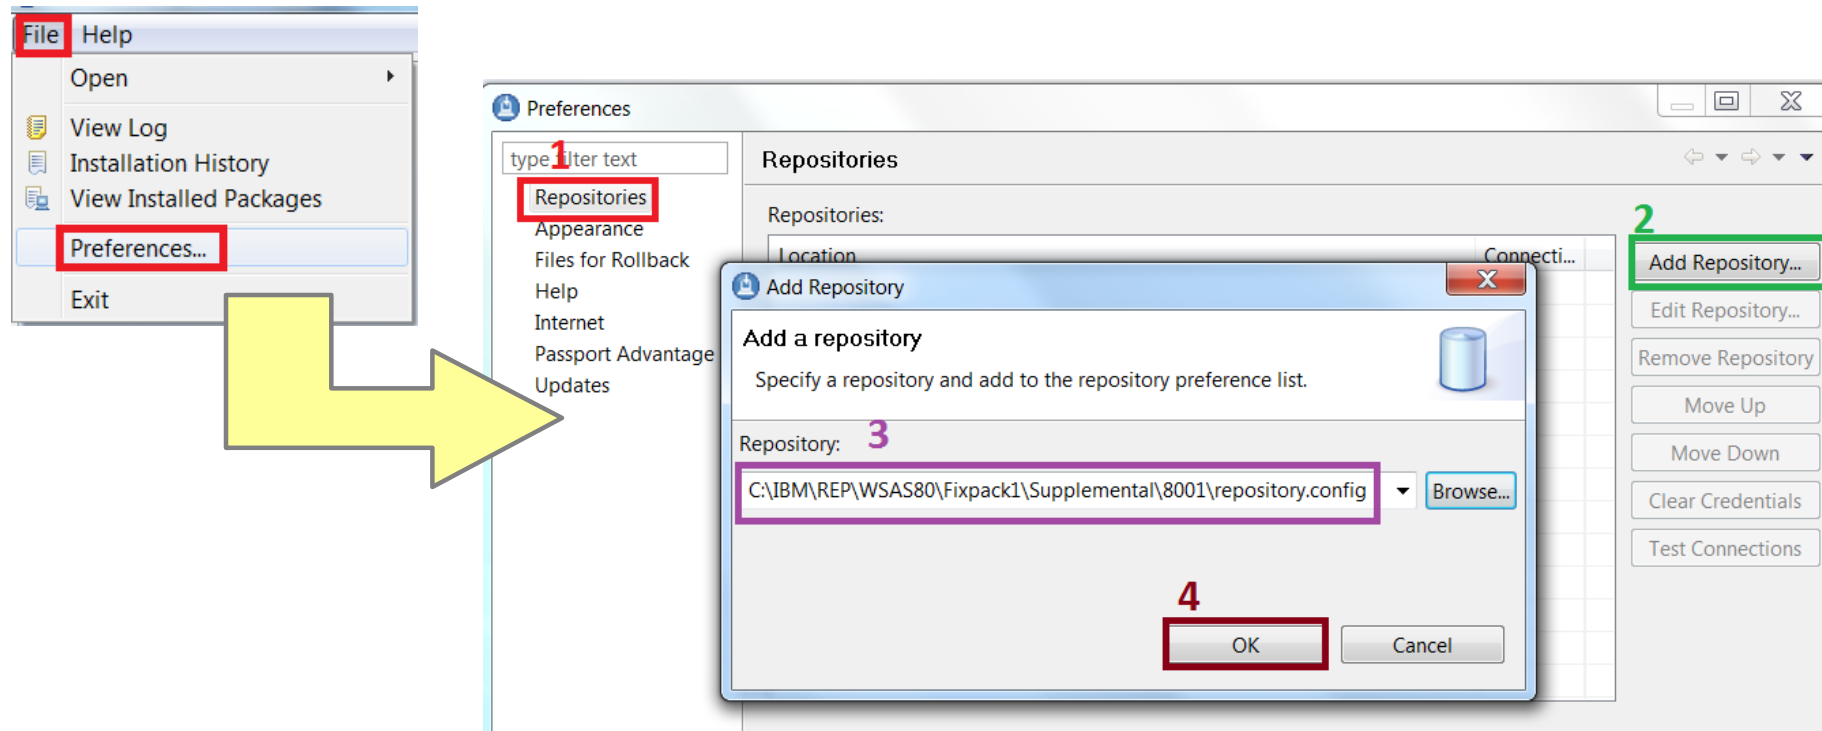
File Help
Open
View Log
Installation History
View Installed Packages
Preferences...
Exit

Preferences
type 1 filter text
Repositories
Appearance
Files for Rollback
Help
Internet
Passport Advantage
Updates

Repositories
Repositories:
Location
Connecti...
2
Add Repository...
Edit Repository...
Remove Repository
Move Up
Move Down
Clear Credentials
Test Connections

Add Repository
Add a repository
Specify a repository and add to the repository preference list.
Repository: 3
C:\IBM\REP\WSAS80\Fixpack1\Supplemental\8001\repository.config
Browse...
4
OK
Cancel